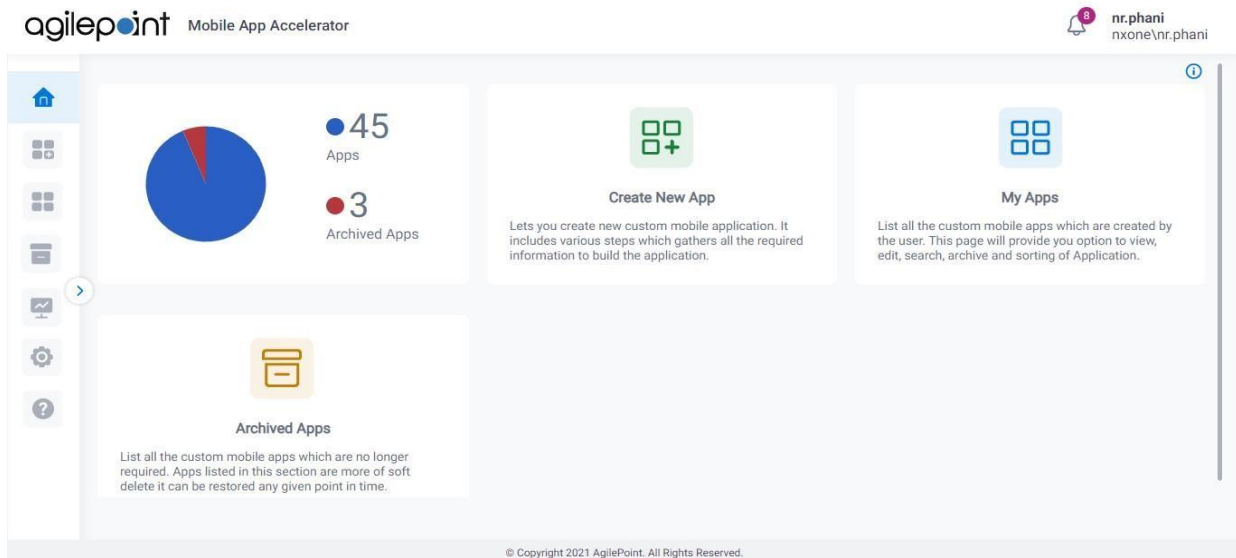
agilepoint Mobile App Accelerator

8

nr.phani
nxone\nr.phani

45
Apps

3
Archived Apps

Create New App

Lets you create new custom mobile application. It includes various steps which gathers all the required information to build the application.

My Apps

List all the custom mobile apps which are created by the user. This page will provide you option to view, edit, search, archive and sorting of Application.

Archived Apps

List all the custom mobile apps which are no longer required. Apps listed in this section are more of soft delete it can be restored any given point in time.

© Copyright 2021 AgilePoint. All Rights Reserved.